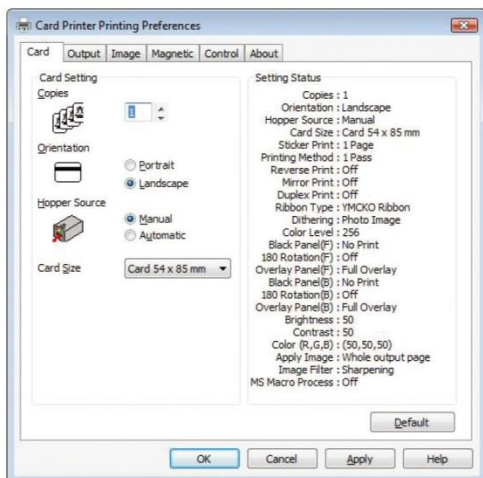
Card Printer Printing Preferences

Card | Output | Image | Magnetic | Control | About

Card Setting

Copies

1

Orientation

Portrait
Landscape

Hopper Source

Manual
Automatic

Card Size
Card 54 x 85 mm

Setting Status

Copies : 1
Orientation : Landscape
Hopper Source : Manual
Card Size : Card 54 x 85 mm
Sticker Print : 1 Page
Printing Method : 1 Pass
Reverse Print : Off
Mirror Print : Off
Duplex Print : Off
Ribbon Type : YMCKO Ribbon
Dithering : Photo Image
Color Level : 256
Black Panel(F) : No Print
180 Rotation(F) : Off
Overlay Panel(F) : Full Overlay
Black Panel(B) : No Print
180 Rotation(B) : Off
Overlay Panel(B) : Full Overlay
Brightness : 50
Contrast : 50
Color (R,G,B) : (50,50,50)
Apply Image : Whole output page
Image Filter : Sharpening
MS Macro Process : Off

Default

OK | Cancel | Apply | Help